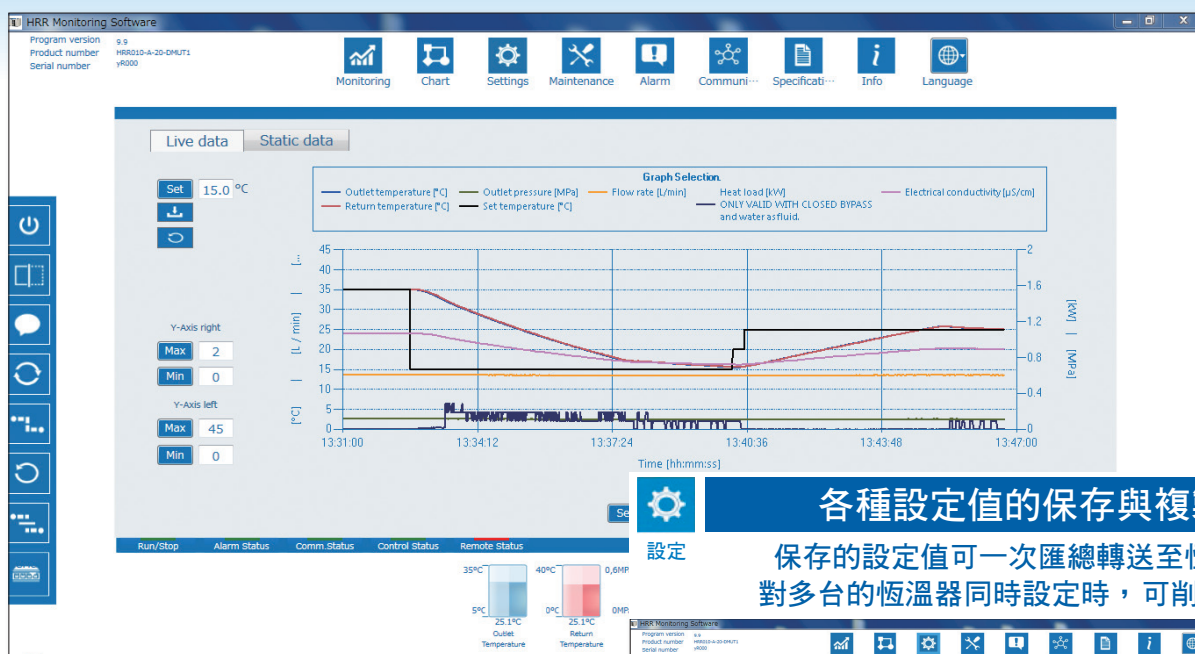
HRR Monitoring Software

Program version 9.9
Product number HRR010-A-20-DMUT1
Serial number yR000

Monitoring Chart Settings Maintenance Alarm Communi··· Specificati··· Info Language

Live data Static data

Set 15.0 °C

Graph Selection.

Outlet temperature [°C] Outlet pressure [MPa] Flow rate [L/min] Heat load [kW] Electrical conductivity [μS/cm]
Return temperature [°C] Set temperature [°C] ONLY VALID WITH CLOSED BYPASS and water as fluid.

Y-Axis right
Max 2
Min 0

Y-Axis left
Max 45
Min 0

[°C] | [L / min] | [...]

[kW] | [MPa]

45 40 35 30 25 20 15 10 5 0

2 1.6 1.2 0.8 0.4 0

13:31:00 13:34:12 13:37:24 13:40:36 13:43:48 13:47:00

Time [hh:mm:ss]

Se

Run/Stop Alarm Status Comm.Status Control Status Remote Status

35°C 5°C 25.1°C Outlet Temperature
40°C 0°C 25.1°C Return Temperature
0,6MP 0MP

設定

各種設定值的保存與複

保存的設定值可一次匯總轉送至恆
對多台的恆溫器同時設定時，可削

HRR Monitoring Software
Program version 9.9
Product number HRR010-A-20-DMUT1
Serial number yR000